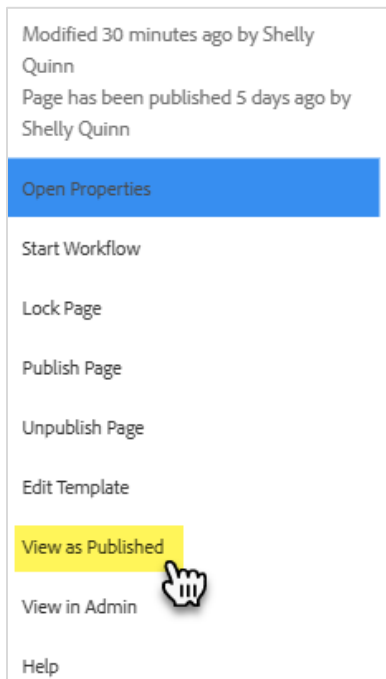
Modified 30 minutes ago by Shelly Quinn
Page has been published 5 days ago by Shelly Quinn

Open Properties

Start Workflow

Lock Page

Publish Page

Unpublish Page

Edit Template

View as Published

View in Admin

Help